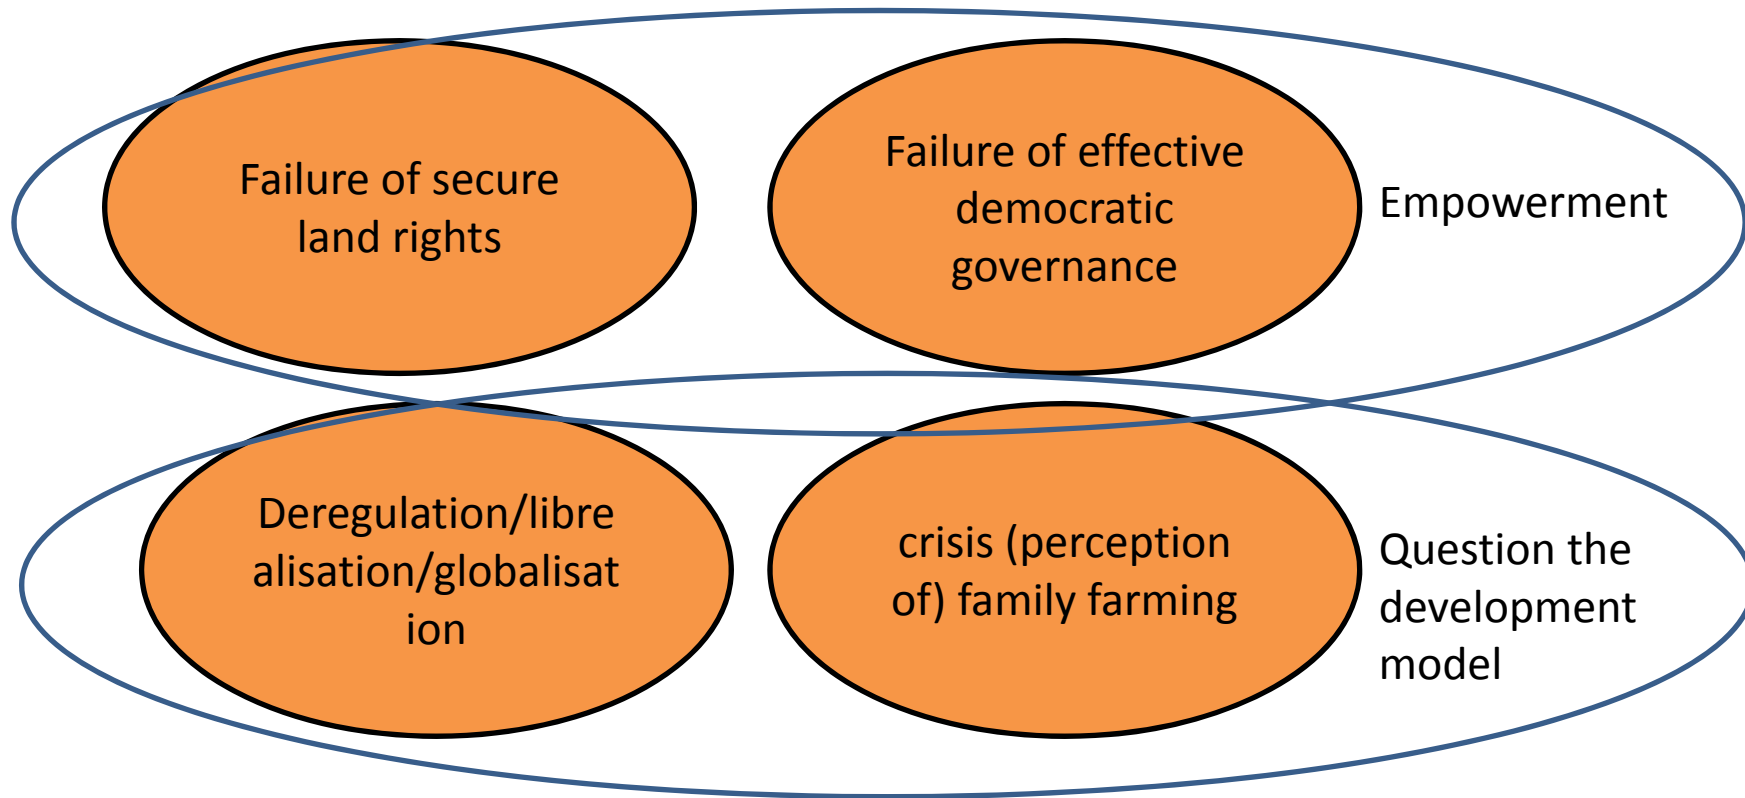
Failure of secure land rights

Failure of effective democratic governance

Empowerment

Deregulation/libre alisation/globalisat ion

crisis (perception of) family farming

Question the development model